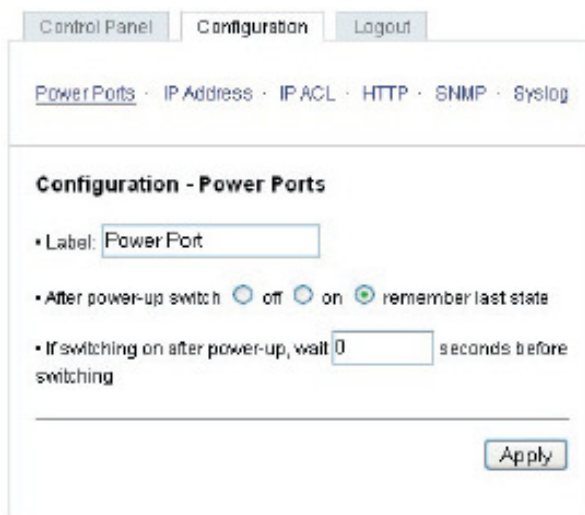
Control Panel Configuration Logout

Power Ports · IP Address · IP ACL · HTTP · SNMP · Syslog

Configuration - Power Ports

• Label: Power Port

• After power-up switch off on remember last state

• If switching on after power-up, wait 0 seconds before switching

Apply